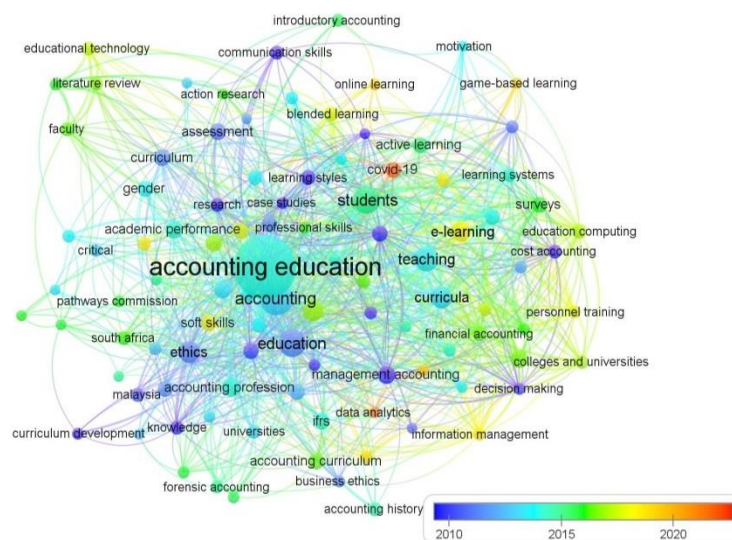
introductory accounting
educational technology
communication skills
motivation
literature review
action research
online learning
game-based learning
faculty
blended learning
assessment
active learning
curriculum
covid-19
gender
learning styles
learning systems
research
case studies
students
surveys
academic performance
professional skills
e-learning
education computing
critical
cost accounting
accounting education
teaching
pathways commission
accounting
curricula
personnel training
soft skills
south africa
financial accounting
ethics
education
colleges and universities
management accounting
malaysia
accounting profession
decision making
data analytics
ifrs
curriculum development
knowledge
universities
information management
accounting curriculum
forensic accounting
business ethics
accounting history
2010
2015
2020